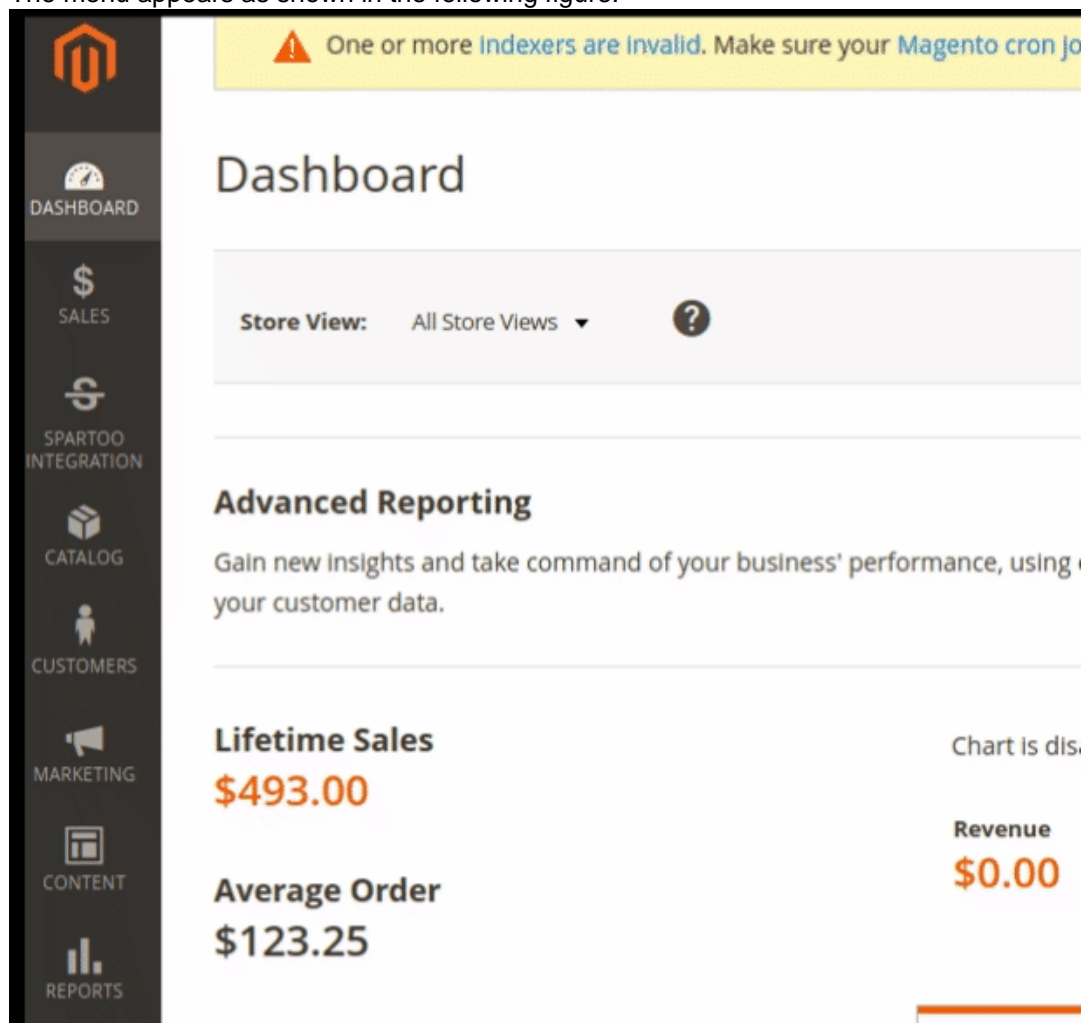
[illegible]

DASHBOARD
SALES
SPARTOO INTEGRATION
CATALOG
CUSTOMERS
MARKETING
CONTENT
REPORTS

One or more indexers are invalid. Make sure your Magento cron jo

Dashboard

Store View: All Store Views

Advanced Reporting

Gain new insights and take command of your business' performance, using your customer data.

Lifetime Sales
$493.00

Average Order
$123.25

Chart is dis

Revenue
$0.00